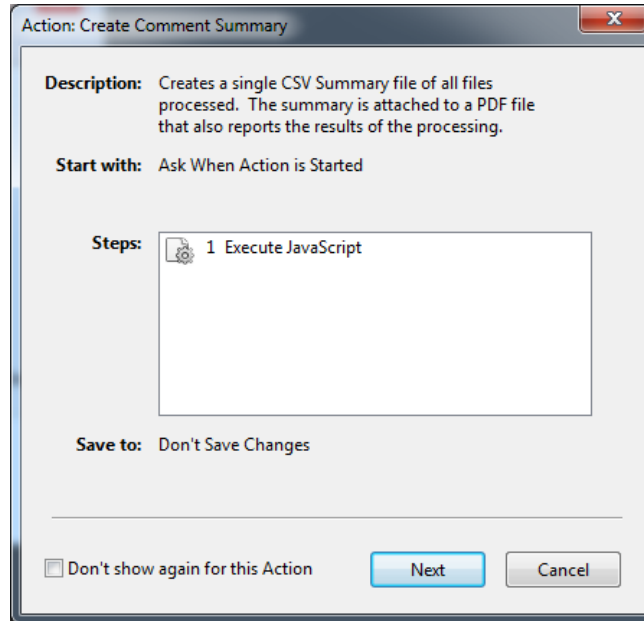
Action: Create Comment Summary

Description: Creates a single CSV Summary file of all files processed. The summary is attached to a PDF file that also reports the results of the processing.

Start with: Ask When Action is Started

Steps: 1 Execute JavaScript

Save to: Don't Save Changes

Don't show again for this Action

Next

Cancel